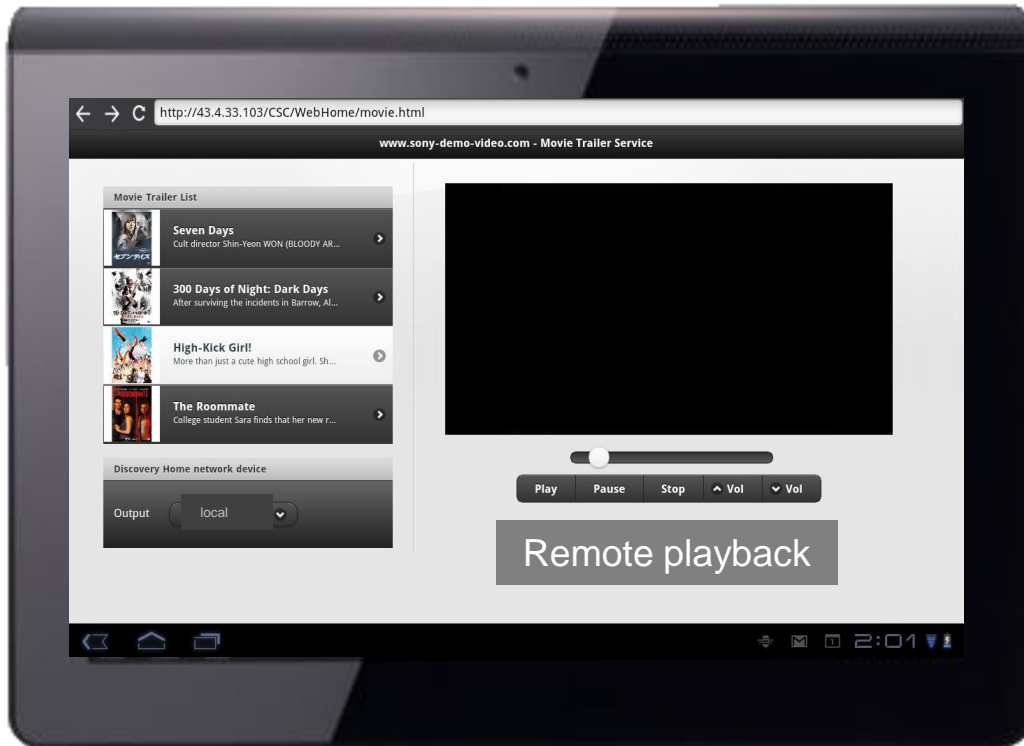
http://43.4.33.103/CSC/WebHome/movie.html

www.sony-demo-video.com - Movie Trailer Service

Movie Trailer List

Seven Days
Cult director Shin-Yeon WON (BLOODY AR...

300 Days of Night: Dark Days
After surviving the incidents in Barrow, Al...

High-Kick Girl!
More than just a cute high school girl. Sh...

The Roommate
College student Sara finds that her new r...

Discovery Home network device

Output local

Play Pause Stop Vol Vol

Remote playback

2:01